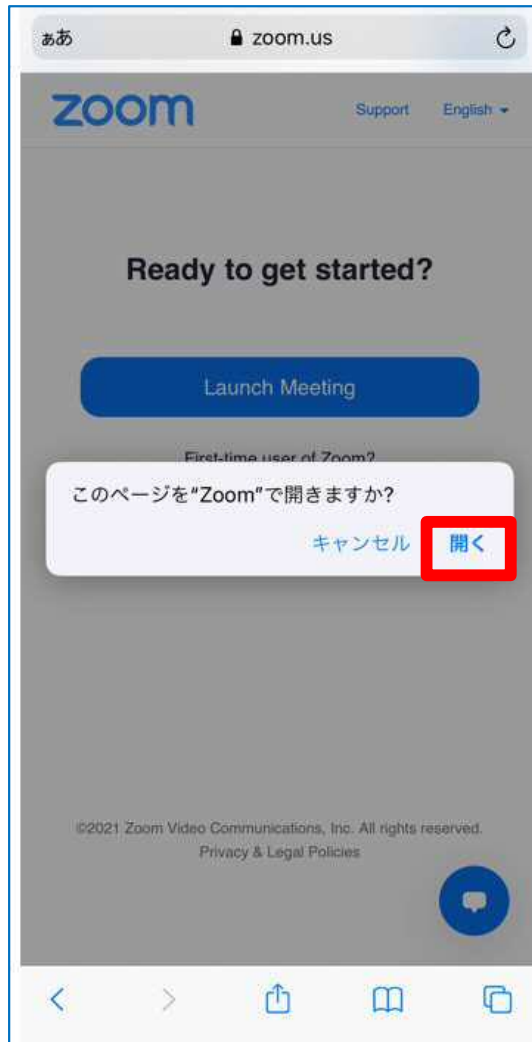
ぁあ zoom.us

zoom

Support English

Ready to get started?

Launch Meeting

First-time user of Zoom?

このページを"Zoom"で開きますか?

キャンセル 開く

©2021 Zoom Video Communications, Inc. All rights reserved.

Privacy & Legal Policies